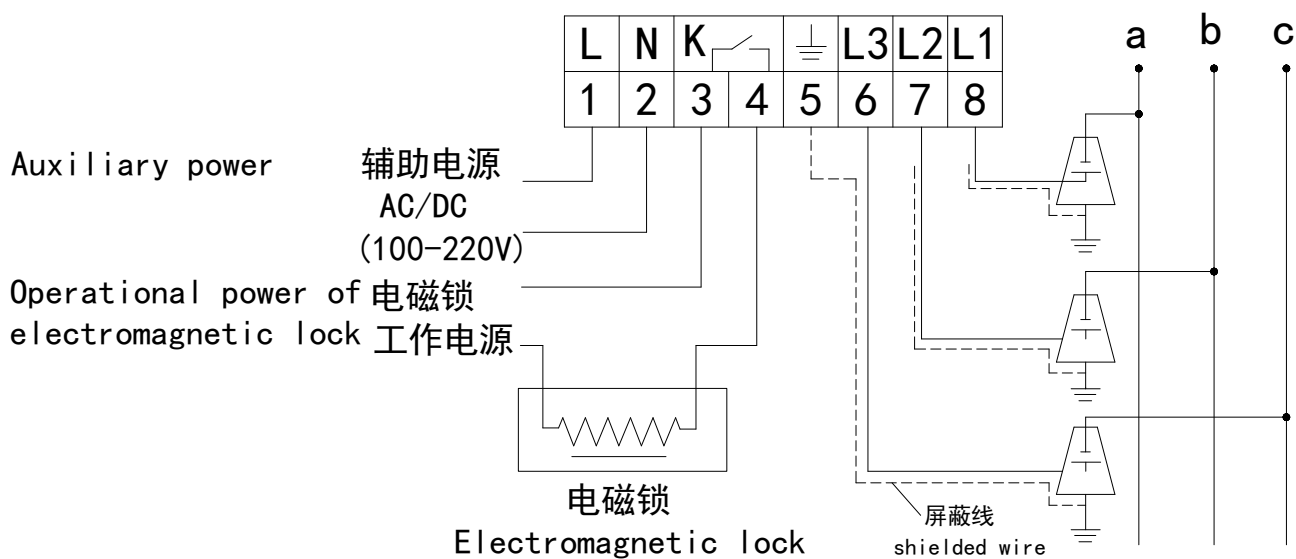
| L | N | K | | ⏚ | L3 | L2 | L1 |
|---|---|---|---|---|---|---|---|
| 1 | 2 | 3 | 4 | 5 | 6 | 7 | 8 |

a b c

Auxiliary power 辅助电源 AC/DC (100-220V)

Operational power of electromagnetic lock 电磁锁 工作电源

电磁锁
Electromagnetic lock

屏蔽线
shielded wire